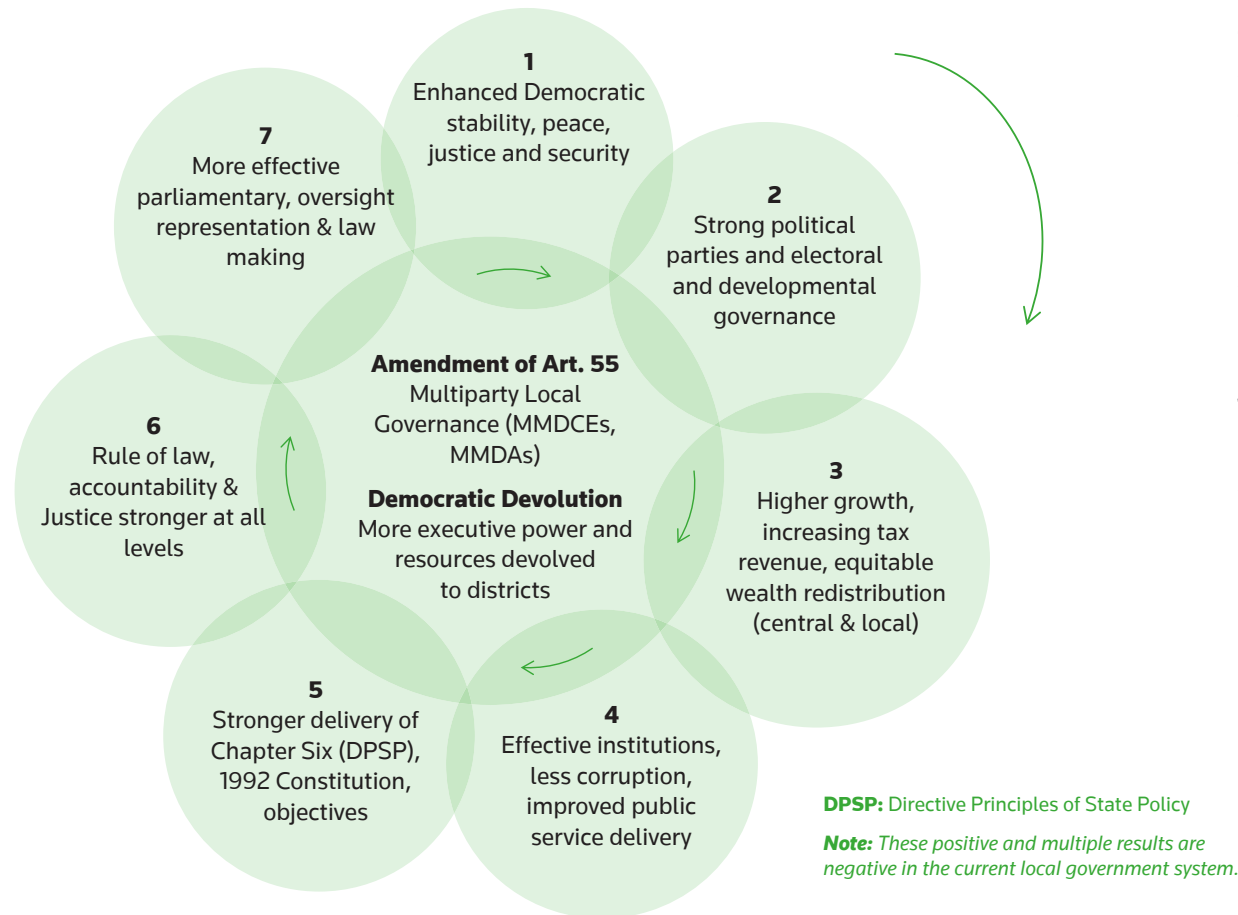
1
Enhanced Democratic stability, peace, justice and security

2
Strong political parties and electoral and developmental governance

3
Higher growth, increasing tax revenue, equitable wealth redistribution (central & local)

4
Effective institutions, less corruption, improved public service delivery

5
Stronger delivery of Chapter Six (DPSP), 1992 Constitution, objectives

6
Rule of law, accountability & Justice stronger at all levels

7
More effective parliamentary, oversight representation & law making

**Amendment of Art. 55**
Multiparty Local Governance (MMDCEs, MMDAs)

**Democratic Devolution**
More executive power and resources devolved to districts

**DPSP:** Directive Principles of State Policy

***Note:*** *These positive and multiple results are negative in the current local government system.*